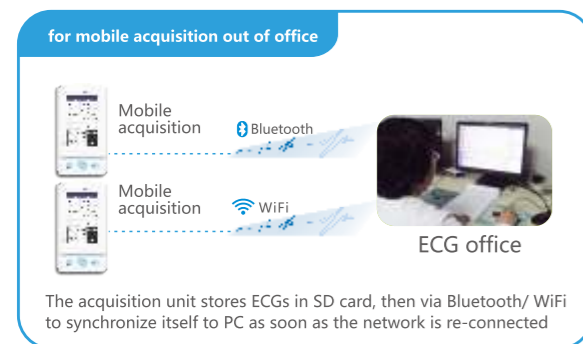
for mobile acquisition out of office

Mobile acquisition

Bluetooth

Mobile acquisition

WiFi

ECG office

The acquisition unit stores ECGs in SD card, then via Bluetooth/ WiFi to synchronize itself to PC as soon as the network is re-connected